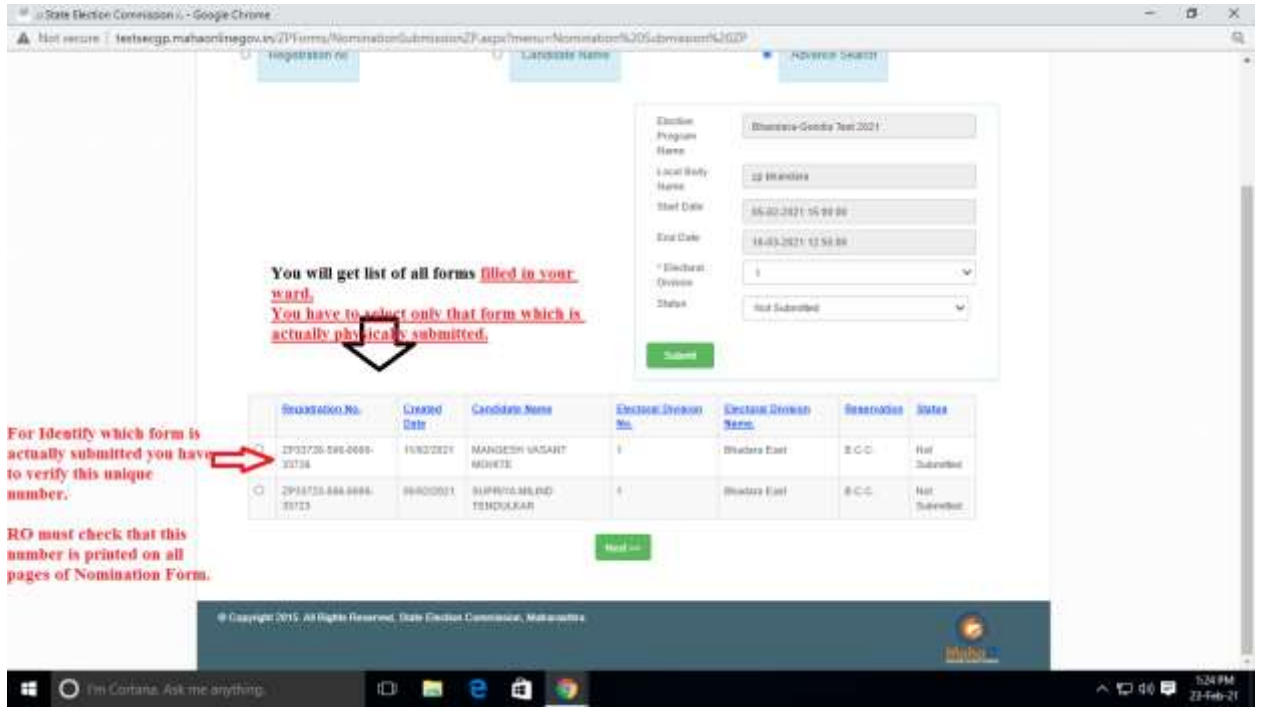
:: State Election Commission :: - Google Chrome

Not secure | testsecgp.mahaonlinegov.in/ZPForms/NominationSubmissionZP.aspx?menu=Nomination%20Submission%20ZP

Registration no Candidate Name Advance Search

Election Program Name: Bhandara-Gondia Test 2021
Local Body Name: zp bhandara
Start Date: 05-02-2021 15:00:00
End Date: 18-03-2021 12:50:00
* Electoral Division: 1
Status: Not Submitted

Submit

You will get list of all forms filled in your ward.
You have to select only that form which is actually physically submitted.

For Identify which form is actually submitted you have to verify this unique number.

RO must check that this number is printed on all pages of Nomination Form.

| | Registration No. | Created Date | Candidate Name | Electoral Division No. | Electoral Division Name | Reservation | Status |
|---|---|---|---|---|---|---|---|
| ○ | ZP33726-586-0666-33726 | 11/02/2021 | MANGESH VASANT MOHITE | 1 | Bhadara East | B.C.C. | Not Submitted |
| ○ | ZP33723-586-0666-33723 | 09/02/2021 | SUPRIYA MILIND TENDULKAR | 1 | Bhadara East | B.C.C. | Not Submitted |

Next >>

© Copyright 2015. All Rights Reserved, State Election Commission, Maharashtra

Maha

I'm Cortana. Ask me anything.

5:24 PM
23-Feb-21